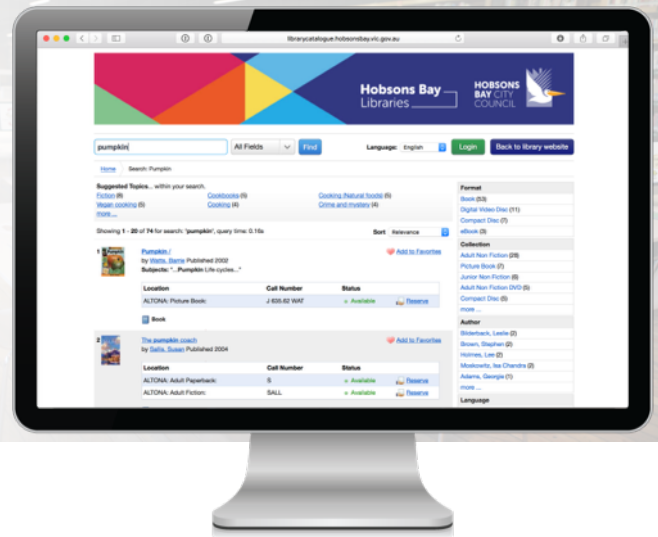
librarycatalogue.hobsonsbay.vic.gov.au

Hobsons Bay Libraries

HOBSONS BAY CITY COUNCIL

pumpkin | All Fields | Find | Language: English | Login | Back to library website

Home | Search: Pumpkin

Suggested Topics... within your search.
Fiction (6) | Cookbooks (5) | Cooking (Natural foods) (5)
Vegan cooking (5) | Cooking (4) | Crime and mystery (4)
more...

Showing 1 - 20 of 74 for search: 'pumpkin', query time: 0.16s

Sort Relevance

1 Pumpkin /
by Watts, Barrie Published 2002
Subjects: "...Pumpkin Life cycles..."
Add to Favorites

| Location | Call Number | Status | |
|---|---|---|---|
| ALTONA: Picture Book: | J 635.62 WAT | Available | Reserve |

Book

2 The pumpkin coach
by Sallis, Susan Published 2004
Add to Favorites

| Location | Call Number | Status | |
|---|---|---|---|
| ALTONA: Adult Paperback: | S | Available | Reserve |
| ALTONA: Adult Fiction: | SALL | Available | Reserve |

Format
Book (53)
Digital Video Disc (11)
Compact Disc (7)
eBook (3)

Collection
Adult Non Fiction (28)
Picture Book (7)
Junior Non Fiction (6)
Adult Non Fiction DVD (5)
Compact Disc (5)
more...

Author
Bilderback, Leslie (2)
Brown, Stephen (2)
Holmes, Lee (2)
Moskowitz, Isa Chandra (2)
Adams, Georgie (1)
more...

Language